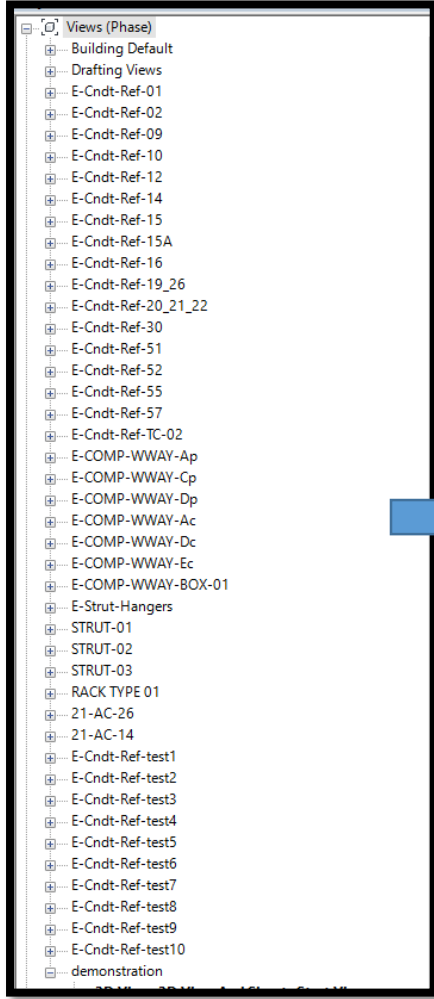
Views (Phase)
Building Default
Drafting Views
E-Cndt-Ref-01
E-Cndt-Ref-02
E-Cndt-Ref-09
E-Cndt-Ref-10
E-Cndt-Ref-12
E-Cndt-Ref-14
E-Cndt-Ref-15
E-Cndt-Ref-15A
E-Cndt-Ref-16
E-Cndt-Ref-19_26
E-Cndt-Ref-20_21_22
E-Cndt-Ref-30
E-Cndt-Ref-51
E-Cndt-Ref-52
E-Cndt-Ref-55
E-Cndt-Ref-57
E-Cndt-Ref-TC-02
E-COMP-WWAY-Ap
E-COMP-WWAY-Cp
E-COMP-WWAY-Dp
E-COMP-WWAY-Ac
E-COMP-WWAY-Dc
E-COMP-WWAY-Ec
E-COMP-WWAY-BOX-01
E-Strut-Hangers
STRUT-01
STRUT-02
STRUT-03
RACK TYPE 01
21-AC-26
21-AC-14
E-Cndt-Ref-test1
E-Cndt-Ref-test2
E-Cndt-Ref-test3
E-Cndt-Ref-test4
E-Cndt-Ref-test5
E-Cndt-Ref-test6
E-Cndt-Ref-test7
E-Cndt-Ref-test8
E-Cndt-Ref-test9
E-Cndt-Ref-test10
demonstration
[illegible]